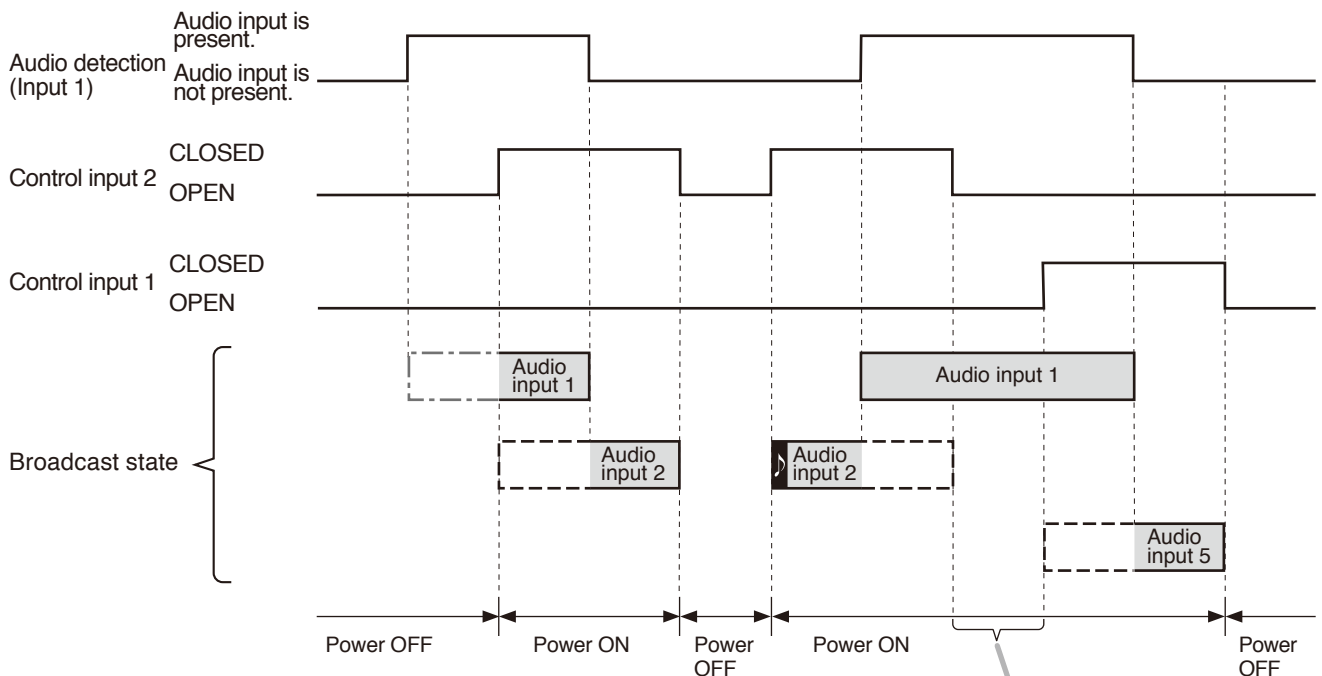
Audio detection (Input 1)

Audio input is present.

Audio input is not present.

Control input 2

CLOSED

OPEN

Control input 1

CLOSED

OPEN

Broadcast state

Audio input 1

Audio input 1

Audio input 2

Audio input 2

Audio input 5

Power OFF

Power ON

Power OFF

Power ON

Power OFF